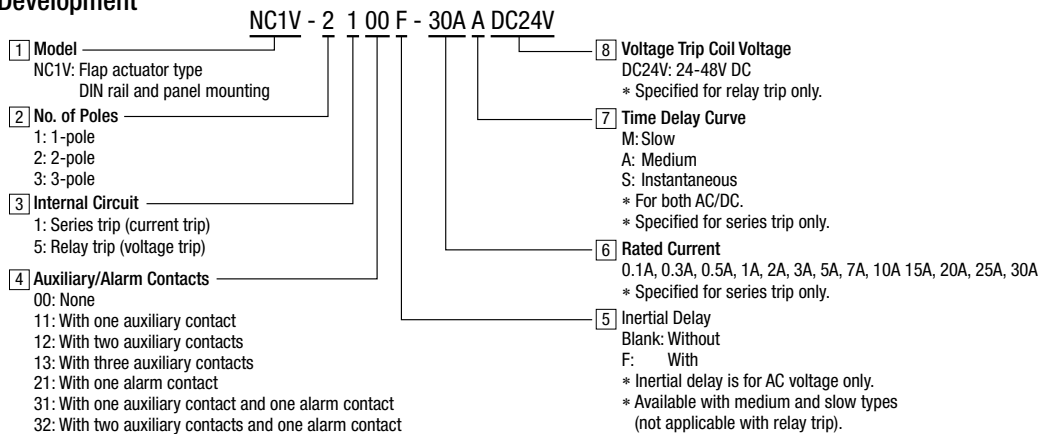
Development

NC1V - 2 1 00 F - 30A A DC24V

1 Model
NC1V: Flap actuator type
DIN rail and panel mounting

2 No. of Poles
1: 1-pole
2: 2-pole
3: 3-pole

3 Internal Circuit
1: Series trip (current trip)
5: Relay trip (voltage trip)

4 Auxiliary/Alarm Contacts
00: None
11: With one auxiliary contact
12: With two auxiliary contacts
13: With three auxiliary contacts
21: With one alarm contact
31: With one auxiliary contact and one alarm contact
32: With two auxiliary contacts and one alarm contact

8 Voltage Trip Coil Voltage
DC24V: 24-48V DC
∗ Specified for relay trip only.

7 Time Delay Curve
M: Slow
A: Medium
S: Instantaneous
∗ For both AC/DC.
∗ Specified for series trip only.

6 Rated Current
0.1A, 0.3A, 0.5A, 1A, 2A, 3A, 5A, 7A, 10A 15A, 20A, 25A, 30A
∗ Specified for series trip only.

5 Inertial Delay
Blank: Without
F: With
∗ Inertial delay is for AC voltage only.
∗ Available with medium and slow types (not applicable with relay trip).